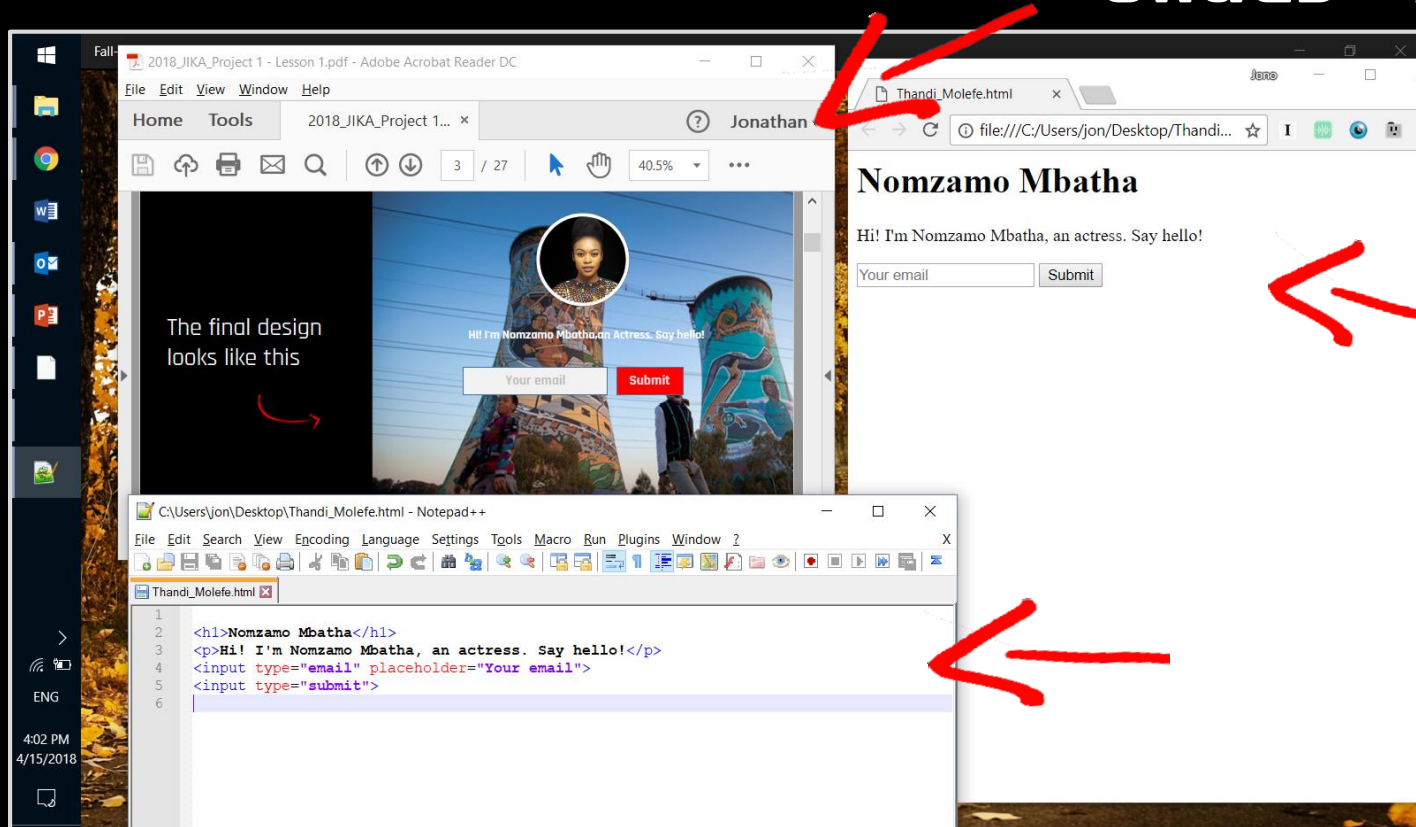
Fall-

2018_JIKA_Project 1 - Lesson 1.pdf - Adobe Acrobat Reader DC

File Edit View Window Help

Home Tools 2018_JIKA_Project 1... × ? Jonathan

3 / 27 40.5%

The final design looks like this

Hi! I'm Nomzamo Mbatha.an Actress. Say hello!

Your email Submit

Jono

Thandi_Molefe.html ×

file:///C:/Users/jon/Desktop/Thandi...

# Nomzamo Mbatha

Hi! I'm Nomzamo Mbatha, an actress. Say hello!

Your email Submit

C:\Users\jon\Desktop\Thandi_Molefe.html - Notepad++

File Edit Search View Encoding Language Settings Tools Macro Run Plugins Window ? X

Thandi_Molefe.html

1
2 <h1>Nomzamo Mbatha</h1>
3 <p>Hi! I'm Nomzamo Mbatha, an actress. Say hello!</p>
4 <input type="email" placeholder="Your email">
5 <input type="submit">
6

ENG

4:02 PM
4/15/2018